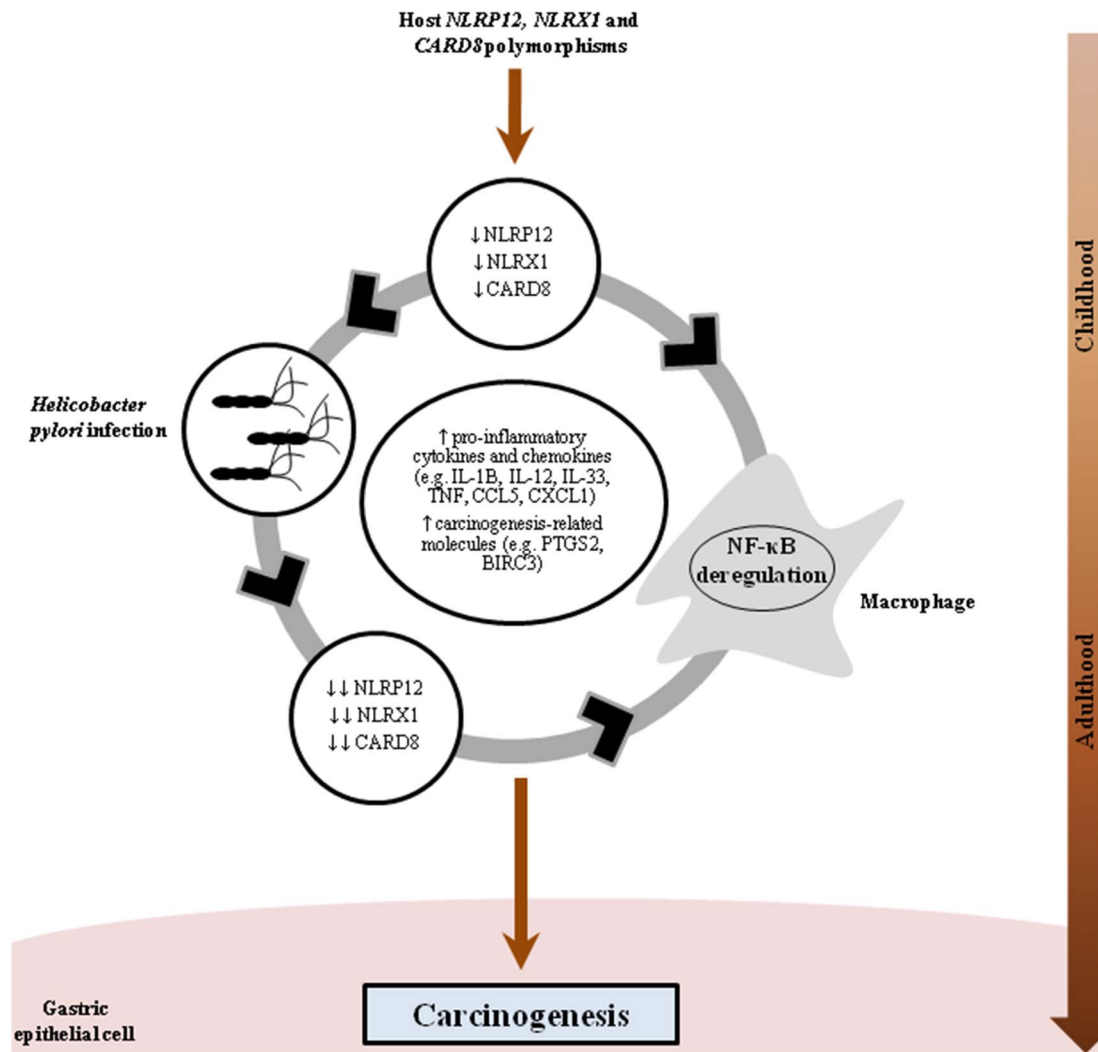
Host *NLRP12, NLRX1* and *CARD8* polymorphisms

↓NLRP12
↓NLRX1
↓CARD8

*Helicobacter pylori* infection

↑pro-inflammatory cytokines and chemokines (e.g. IL-1B, IL-12, IL-33, TNF, CCL5, CXCL1)
↑carcinogenesis-related molecules (e.g. PTGS2, BIRC3)

NF-κB deregulation

Macrophage

↓↓NLRP12
↓↓NLRX1
↓↓CARD8

Childhood

Adulthood

Gastric epithelial cell

Carcinogenesis